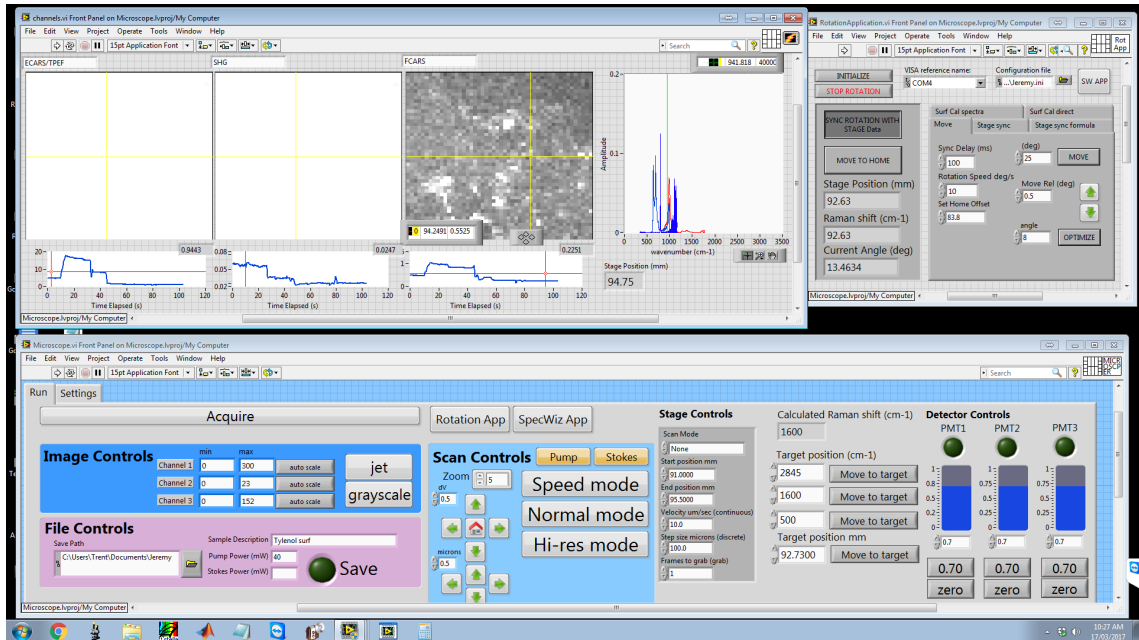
channels.vi Front Panel on Microscope.lvproj/My Computer
File Edit View Project Operate Tools Window Help
15pt Application Font
Search
941.818 4000
ECARS/TPEF
SHG
FCARS
0.2
Amplitude
0.1
0
0 500 1000 1500 2000 2500 3000 3500
wavenumber (cm-1)
94.2491 0.5525
Stage Position (mm)
94.75
20
10
0
0 20 40 60 80 100 120
Time Elapsed (s)
0.9443
0.08
0.06
0.04
0.02
0 20 40 60 80 100 120
Time Elapsed (s)
0.0247
1
0 20 40 60 80 100 120
Time Elapsed (s)
0.2251
Microscope.lvproj/My Computer

RotationApplication.vi Front Panel on Microscope.lvproj/My Computer
File Edit View Project Operate Tools Window Help
15pt Application Font
Rot App
INITIALIZE
STOP ROTATION
VISA reference name:
COM4
Configuration file
...\Jeremy.ini
SW APP
SYNC ROTATION WITH STAGE Data
MOVE TO HOME
Stage Position (mm)
92.63
Raman shift (cm-1)
92.63
Current Angle (deg)
13.4634
Surf Cal spectra
Surf Cal direct
Move
Stage sync
Stage sync formula
Sync Delay (ms)
100
(deg)
25
MOVE
Rotation Speed deg/s
10
Move Rel (deg)
0.5
Set Home Offset
83.8
angle
8
OPTIMIZE
Microscope.lvproj/My Computer

Microscope.vi Front Panel on Microscope.lvproj/My Computer
File Edit View Project Operate Tools Window Help
15pt Application Font
Search
MICR OSCP
Run
Settings
Acquire
Image Controls
min
max
Channel 1
0
300
auto scale
Channel 2
0
23
auto scale
Channel 3
0
152
auto scale
jet
grayscale
File Controls
Save Path
C:\Users\Trent\Documents\Jeremy
Sample Description
Tylenol surf
Pump Power (mW)
40
Stokes Power (mW)
Save
Rotation App
SpecWiz App
Scan Controls
Pump
Stokes
Zoom
5
dV
0.5
microns
0.5
Speed mode
Normal mode
Hi-res mode
Stage Controls
Scan Mode
None
Start position mm
91.0000
End position mm
95.5000
Velocity um/sec (continuous)
10.0
Step size microns (discrete)
100.0
Frames to grab (grab)
1
Calculated Raman shift (cm-1)
1600
Target position (cm-1)
2845
Move to target
1600
Move to target
500
Move to target
Target position mm
92.7300
Move to target
Detector Controls
PMT1
PMT2
PMT3
1
0.8
0.6
0.4
0.2
0
0.7
1
0.75
0.5
0.25
0
0.7
1
0.75
0.5
0.25
0
0.7
0.70
0.70
0.70
zero
zero
zero
Microscope.lvproj/My Computer
10:27 AM
17/03/2017